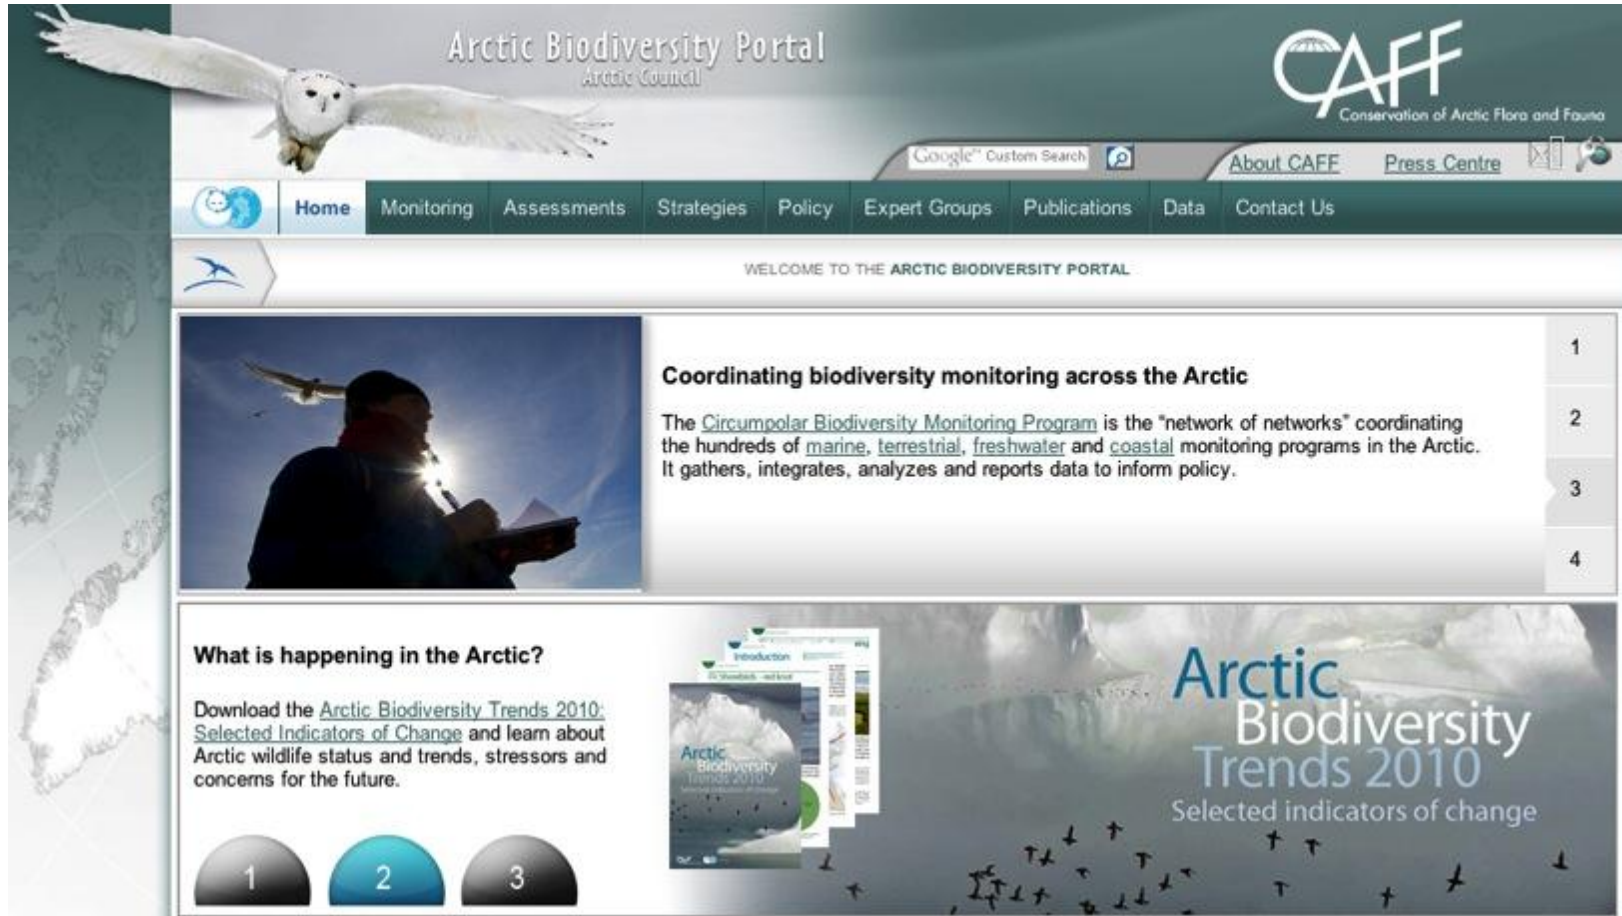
Arctic Biodiversity Portal
Arctic Council

CAFF
Conservation of Arctic Flora and Fauna

Google™ Custom Search

About CAFF Press Centre

Home Monitoring Assessments Strategies Policy Expert Groups Publications Data Contact Us

WELCOME TO THE ARCTIC BIODIVERSITY PORTAL

Coordinating biodiversity monitoring across the Arctic

The Circumpolar Biodiversity Monitoring Program is the "network of networks" coordinating the hundreds of marine, terrestrial, freshwater and coastal monitoring programs in the Arctic. It gathers, integrates, analyzes and reports data to inform policy.

1
2
3
4

What is happening in the Arctic?

Download the Arctic Biodiversity Trends 2010: Selected Indicators of Change and learn about Arctic wildlife status and trends, stressors and concerns for the future.

1 2 3

Introduction

Arctic Biodiversity Trends 2010

Arctic Biodiversity Trends 2010
Selected indicators of change